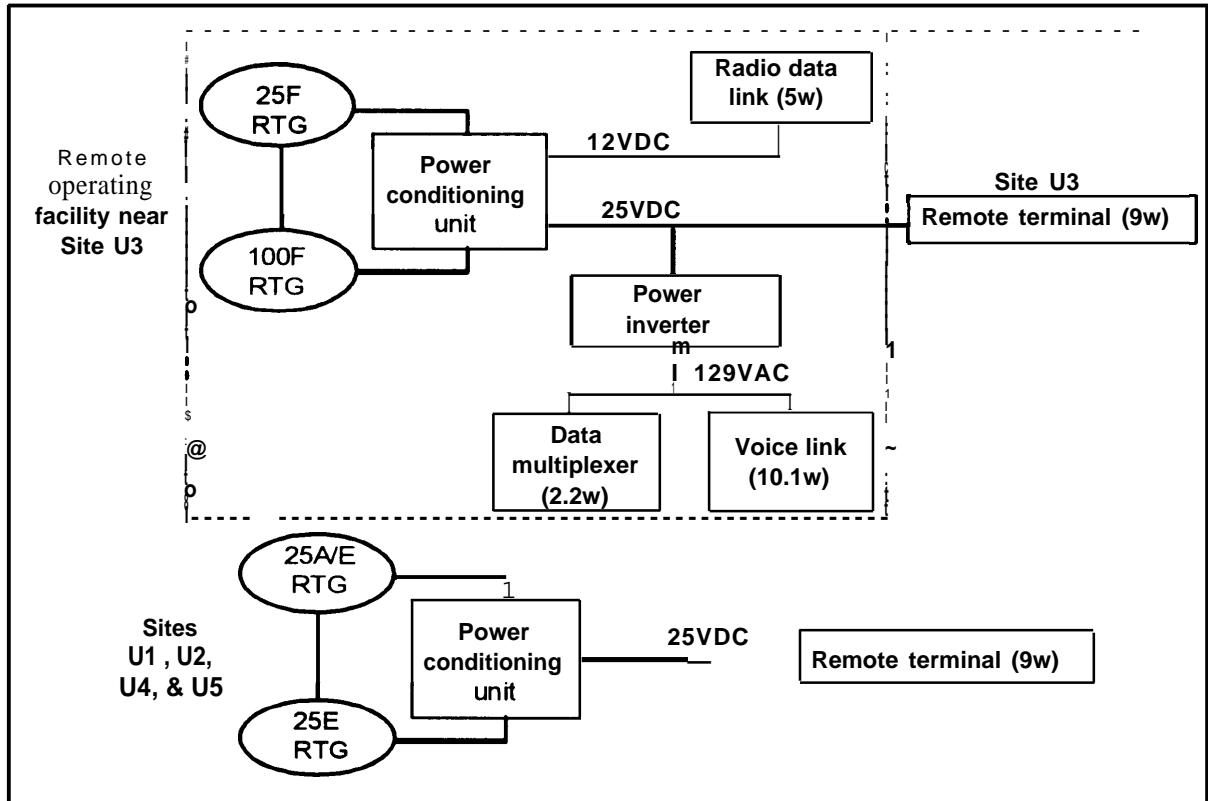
25F RTG

Radio data link (5w)

12VDC

Remote operating facility near Site U3

Power conditioning unit

25VDC

Site U3

Remote terminal (9w)

100F RTG

Power inverter

129VAC

Data multiplexer (2.2w)

Voice link (10.1w)

25A/E RTG

Sites U1 , U2, U4, & U5

Power conditioning unit

25VDC

Remote terminal (9w)

25E RTG